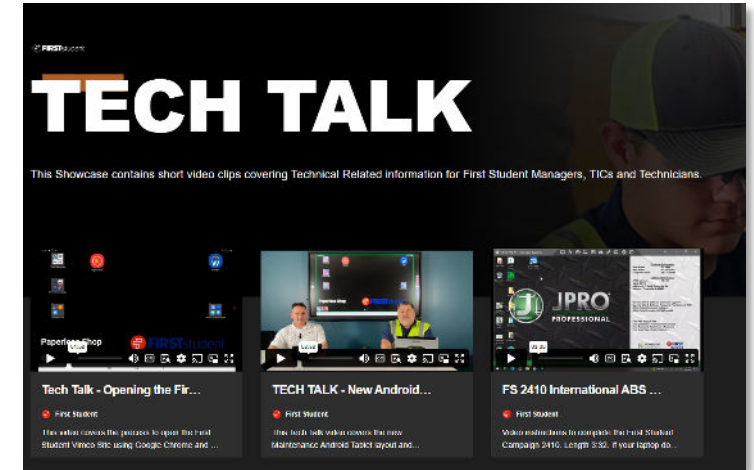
FIRSTstudent

TECH TALK

This Showcase contains short video clips covering Technical Related information for First Student Managers, TICs and Technicians.

Paperless Shop FIRSTstudent

Tech Talk - Opening the Fir...

First Student

This video covers the process to open the First Student Vimeo Site using Google Chrome and ...

Paperless Shop FIRSTstudent

TECH TALK - New Android...

First Student

This tech talk video covers the new Maintenance Android Tablet layout and...

JPRO PROFESSIONAL

FS 2410 International ABS ...

First Student

Video instructions to complete the First Student Campaign 2410. Length 3:32. If your laptop do...